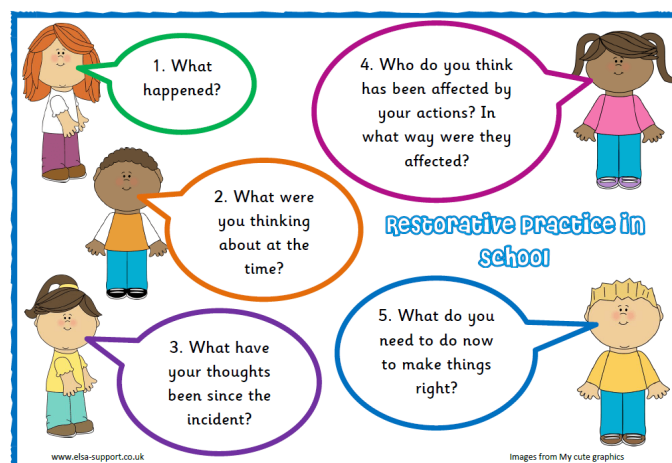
1. What happened?

2. What were you thinking about at the time?

3. What have your thoughts been since the incident?

4. Who do you think has been affected by your actions? In what way were they affected?

Restorative practice in school

5. What do you need to do now to make things right?

www.elsa-support.co.uk

Images from My cute graphics